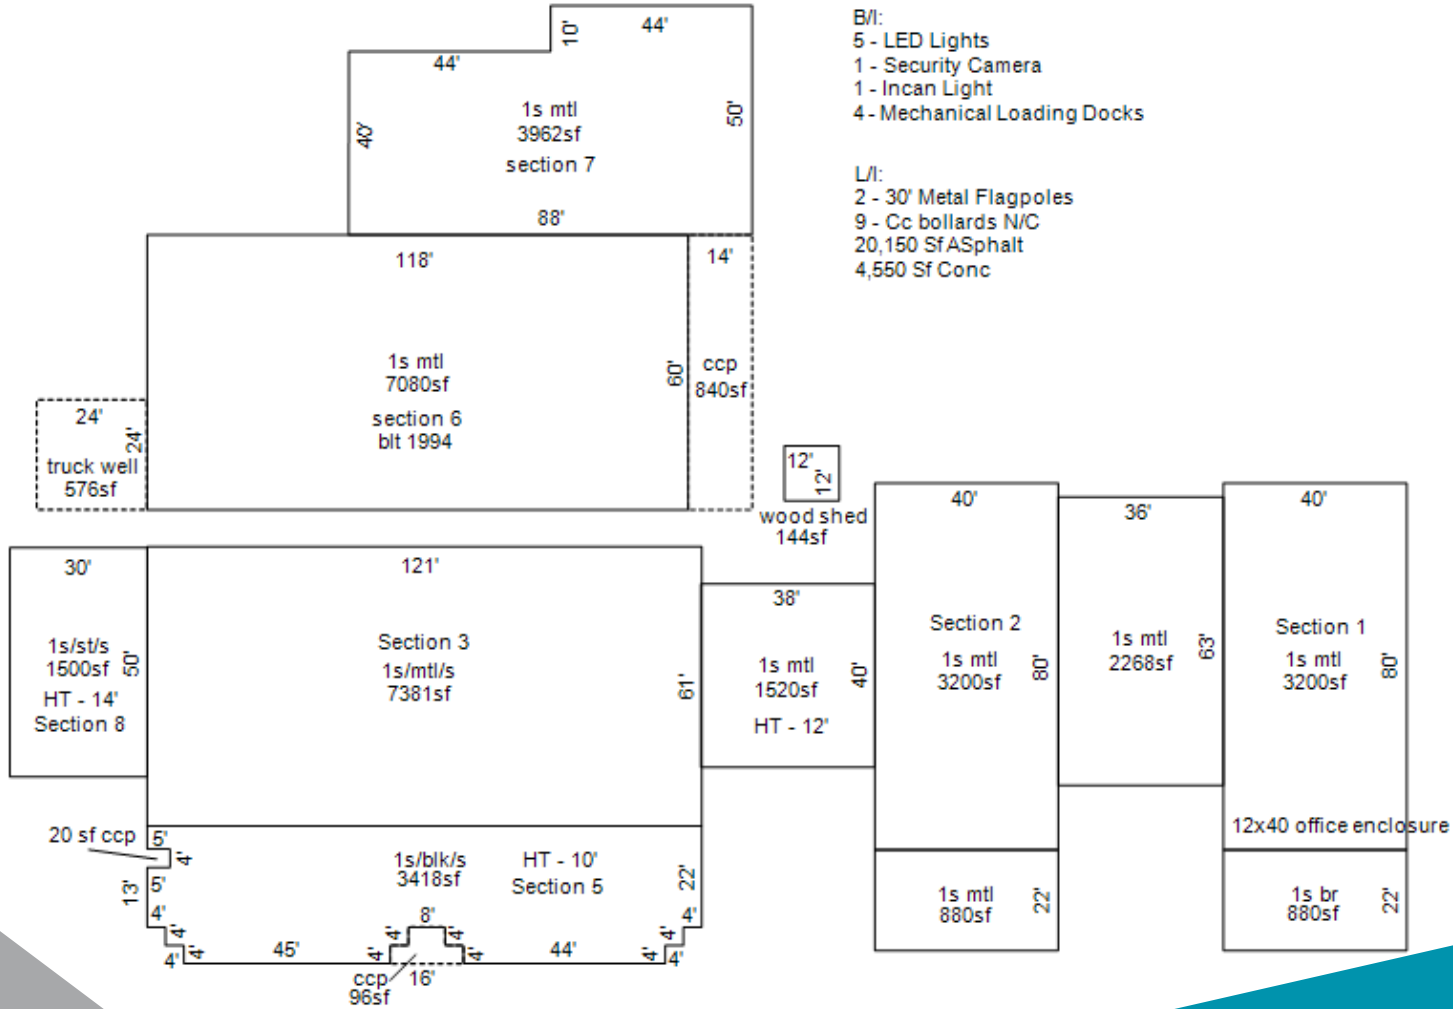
B/I:
5 - LED Lights
1 - Security Camera
1 - Incan Light
4 - Mechanical Loading Docks

L/I:
2 - 30' Metal Flagpoles
9 - Cc bollards N/C
20,150 Sf ASphalt
4,550 Sf Conc

44'
10'
44'
1s mtl
3962sf
section 7
40'
50'
88'

118'
14'
1s mtl
7080sf
section 6
blt 1994
60'
ccp
840sf

24'
24'
truck well
576sf

12'
12'
wood shed
144sf

30'
1s/st/s
1500sf
50'
HT - 14'
Section 8

121'
Section 3
1s/mtl/s
7381sf
61'

38'
1s mtl
1520sf
40'
HT - 12'

40'
Section 2
1s mtl
3200sf
80'

36'
1s mtl
2268sf
63'

40'
Section 1
1s mtl
3200sf
80'
12x40 office enclosure

20 sf ccp
5'
4'
5'
13'
4'
4'
4'
4'
1s/blk/s
3418sf
HT - 10'
Section 5
22'
8'
4'
4'
4'
4'
45'
44'
4'
4'
4'
ccp
96sf
16'

1s mtl
880sf
22'

1s br
880sf
22'